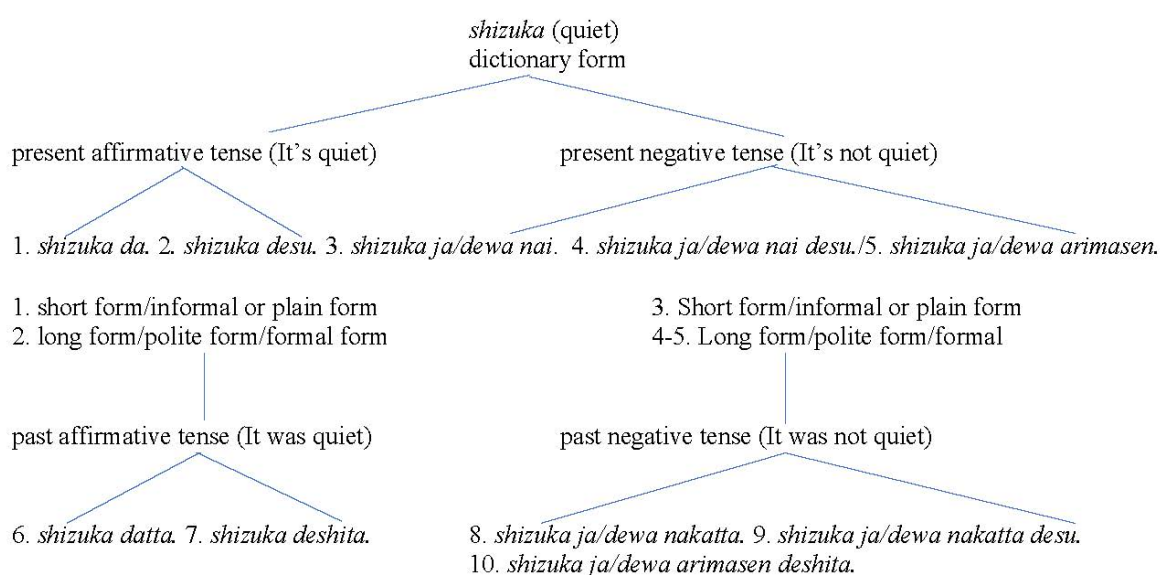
*shizuka* (quiet)
dictionary form

present affirmative tense (It's quiet)

present negative tense (It's not quiet)

1. *shizuka da.* 2. *shizuka desu.* 3. *shizuka ja/dewa nai.* 4. *shizuka ja/dewa nai desu.*/5. *shizuka ja/dewa arimasen.*

1. short form/informal or plain form
2. long form/polite form/formal form

3. Short form/informal or plain form
4-5. Long form/polite form/formal

past affirmative tense (It was quiet)

past negative tense (It was not quiet)

6. *shizuka datta.* 7. *shizuka deshita.*

8. *shizuka ja/dewa nakatta.* 9. *shizuka ja/dewa nakatta desu.*
10. *shizuka ja/dewa arimasen deshita.*